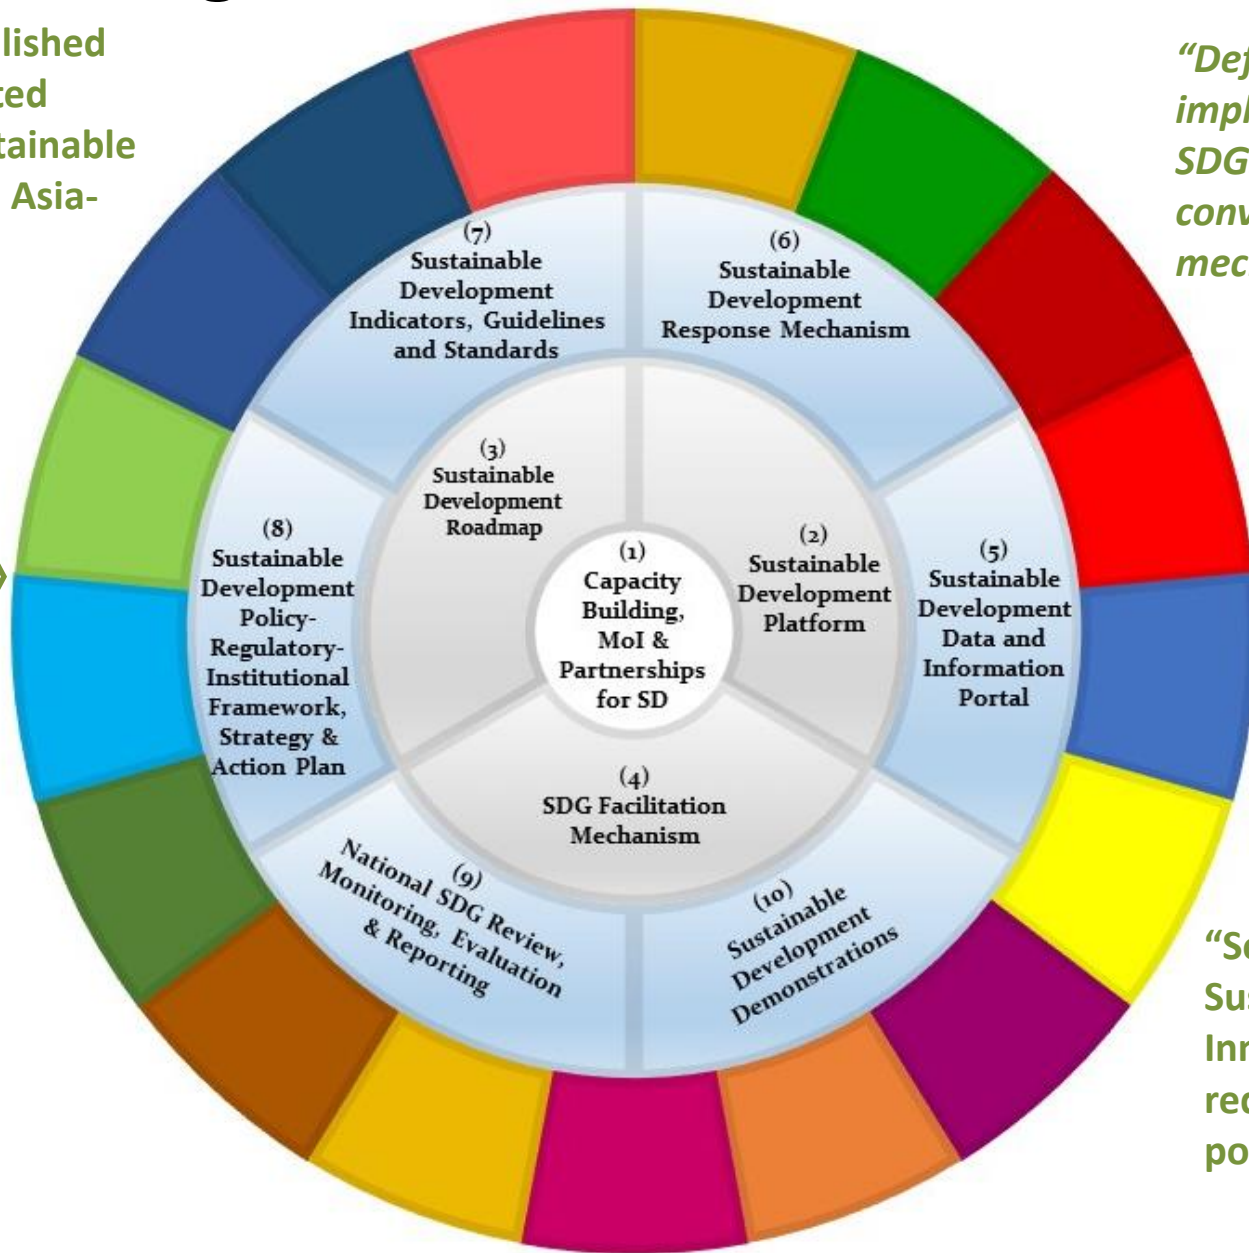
lished
ted
tainable
Asia-

"Def
impl
SDG
conv
mec

(7) Sustainable Development Indicators, Guidelines and Standards

(6) Sustainable Development Response Mechanism

(3) Sustainable Development Roadmap

(8) Sustainable Development Policy-Regulatory-Institutional Framework, Strategy & Action Plan

(1) Capacity Building, MoI & Partnerships for SD

(2) Sustainable Development Platform

(5) Sustainable Development Data and Information Portal

(4) SDG Facilitation Mechanism

(9) National SDG Review, Monitoring, Evaluation & Reporting

(10) Sustainable Development Demonstrations

"Se
Su
Inr
rec
po